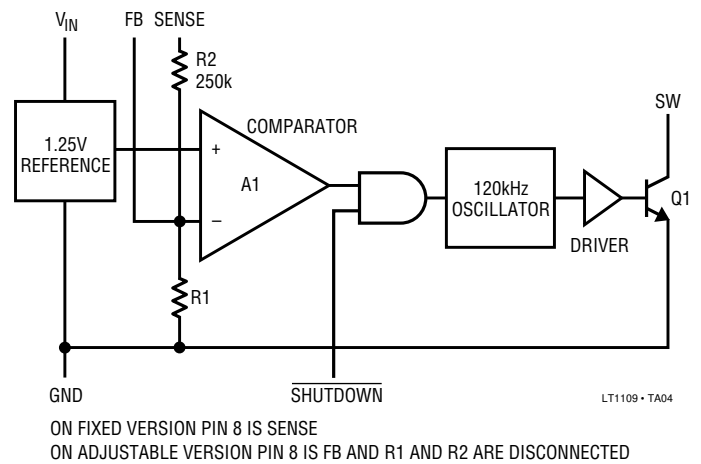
$V_{IN}$

FB SENSE

R2
250k

1.25V REFERENCE

COMPARATOR

+

A1

–

120kHz OSCILLATOR

SW

Q1

DRIVER

R1

GND

$\overline{\text{SHUTDOWN}}$

LT1109 • TA04

ON FIXED VERSION PIN 8 IS SENSE
ON ADJUSTABLE VERSION PIN 8 IS FB AND R1 AND R2 ARE DISCONNECTED